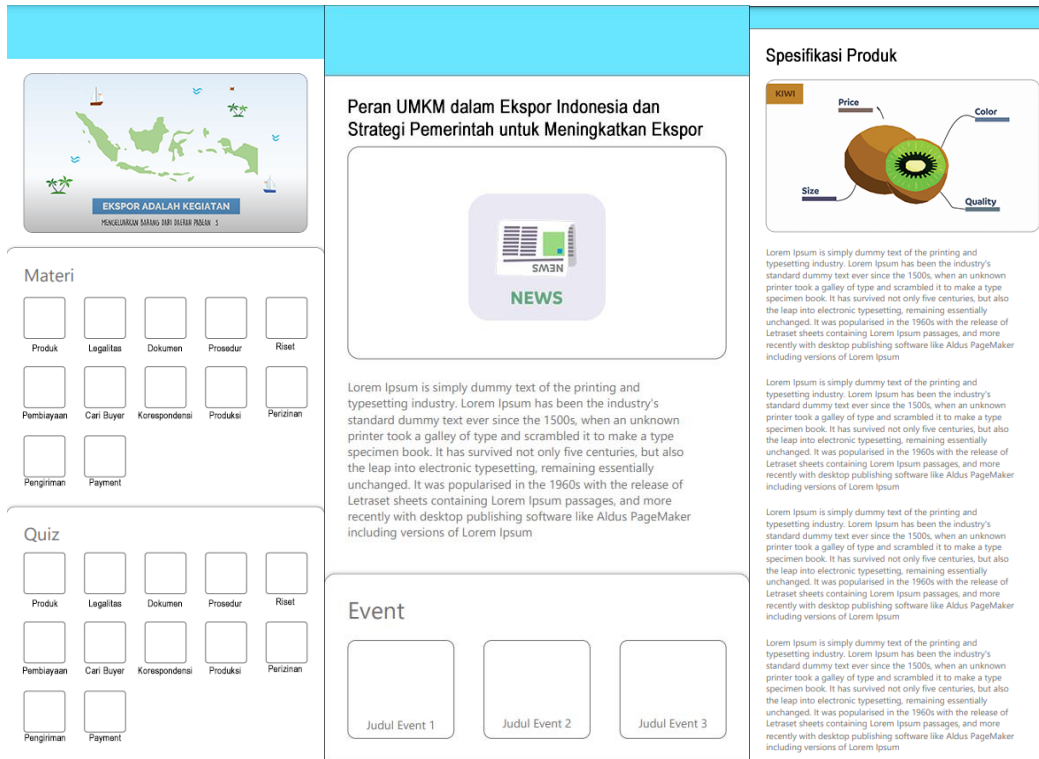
EKSPOR ADALAH KEGIATAN

MENGELUARKAN BARANG DARI DAERAH PABEAN S

Materi

Produk Legalitas Dokumen Prosedur Riset

Pembiayaan Cari Buyer Korespondensi Produksi Perizinan

Pengiriman Payment

Quiz

Produk Legalitas Dokumen Prosedur Riset

Pembiayaan Cari Buyer Korespondensi Produksi Perizinan

Pengiriman Payment

Peran UMKM dalam Ekspor Indonesia dan Strategi Pemerintah untuk Meningkatkan Ekspor

NEWS

NEWS

Lorem Ipsum is simply dummy text of the printing and typesetting industry. Lorem Ipsum has been the industry's standard dummy text ever since the 1500s, when an unknown printer took a galley of type and scrambled it to make a type specimen book. It has survived not only five centuries, but also the leap into electronic typesetting, remaining essentially unchanged. It was popularised in the 1960s with the release of Letraset sheets containing Lorem Ipsum passages, and more recently with desktop publishing software like Aldus PageMaker including versions of Lorem Ipsum

Event

Judul Event 1 Judul Event 2 Judul Event 3

Spesifikasi Produk

KIWI

Price

Color

Size

Quality

Lorem Ipsum is simply dummy text of the printing and typesetting industry. Lorem Ipsum has been the industry's standard dummy text ever since the 1500s, when an unknown printer took a galley of type and scrambled it to make a type specimen book. It has survived not only five centuries, but also the leap into electronic typesetting, remaining essentially unchanged. It was popularised in the 1960s with the release of Letraset sheets containing Lorem Ipsum passages, and more recently with desktop publishing software like Aldus PageMaker including versions of Lorem Ipsum

Lorem Ipsum is simply dummy text of the printing and typesetting industry. Lorem Ipsum has been the industry's standard dummy text ever since the 1500s, when an unknown printer took a galley of type and scrambled it to make a type specimen book. It has survived not only five centuries, but also the leap into electronic typesetting, remaining essentially unchanged. It was popularised in the 1960s with the release of Letraset sheets containing Lorem Ipsum passages, and more recently with desktop publishing software like Aldus PageMaker including versions of Lorem Ipsum

Lorem Ipsum is simply dummy text of the printing and typesetting industry. Lorem Ipsum has been the industry's standard dummy text ever since the 1500s, when an unknown printer took a galley of type and scrambled it to make a type specimen book. It has survived not only five centuries, but also the leap into electronic typesetting, remaining essentially unchanged. It was popularised in the 1960s with the release of Letraset sheets containing Lorem Ipsum passages, and more recently with desktop publishing software like Aldus PageMaker including versions of Lorem Ipsum

Lorem Ipsum is simply dummy text of the printing and typesetting industry. Lorem Ipsum has been the industry's standard dummy text ever since the 1500s, when an unknown printer took a galley of type and scrambled it to make a type specimen book. It has survived not only five centuries, but also the leap into electronic typesetting, remaining essentially unchanged. It was popularised in the 1960s with the release of Letraset sheets containing Lorem Ipsum passages, and more recently with desktop publishing software like Aldus PageMaker including versions of Lorem Ipsum